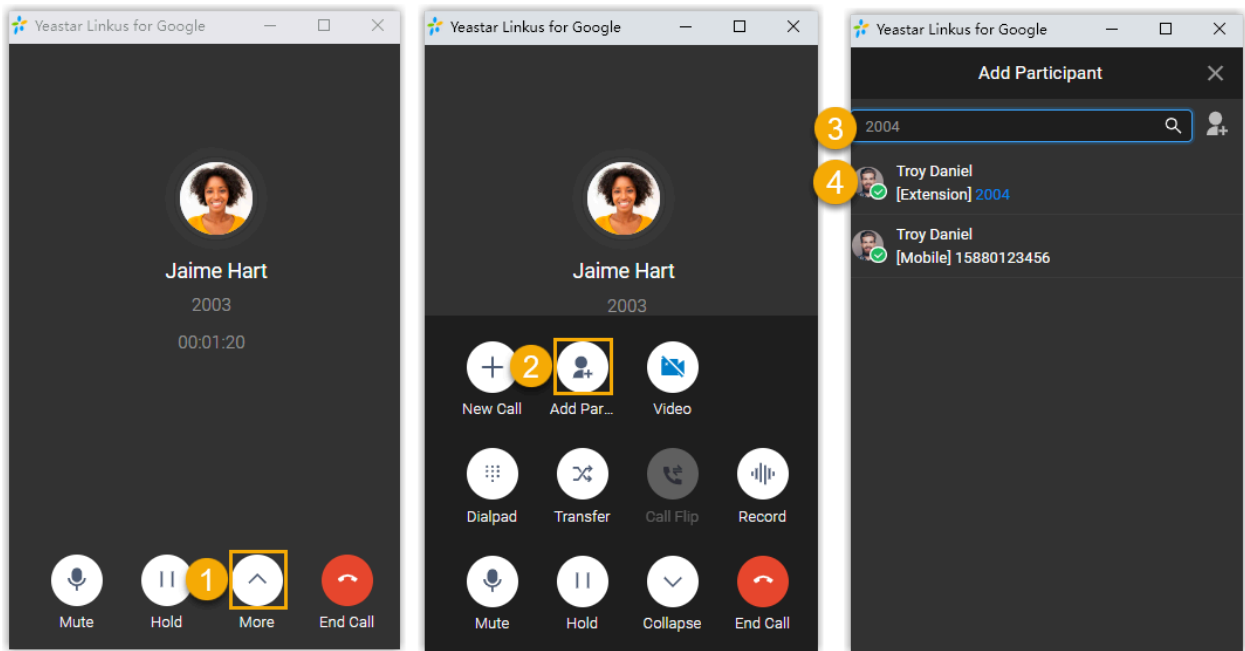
Yeastar Linkus for Google

Jaime Hart
2003
00:01:20

Mute
Hold
1
More
End Call

Yeastar Linkus for Google

Jaime Hart
2003

New Call
2
Add Par...
Video
Dialpad
Transfer
Call Flip
Record
Mute
Hold
Collapse
End Call

Yeastar Linkus for Google
Add Participant
3
2004
4
Troy Daniel
[Extension] 2004
Troy Daniel
[Mobile] 15880123456